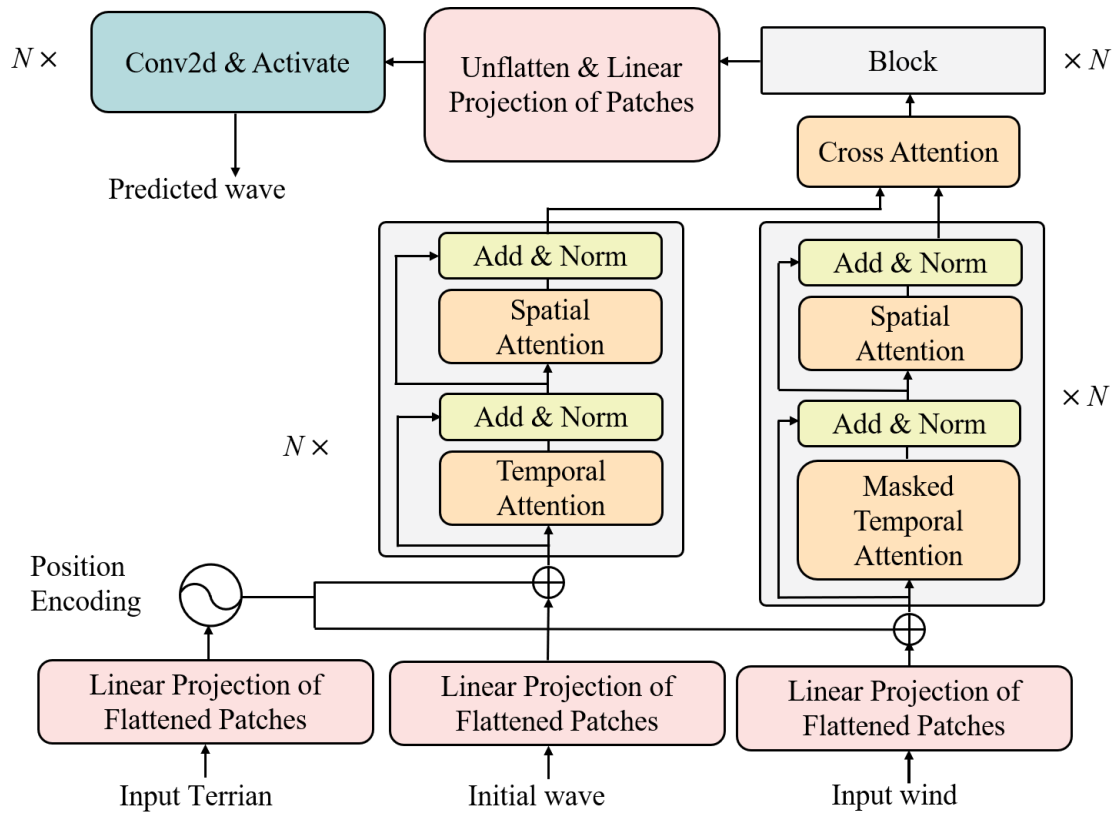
$N\times$

Conv2d & Activate

Predicted wave

Unflatten & Linear Projection of Patches

Block

$\times N$

Cross Attention

Add & Norm

Spatial Attention

Add & Norm

Temporal Attention

$N\times$

Add & Norm

Spatial Attention

Add & Norm

Masked Temporal Attention

$\times N$

Position Encoding

Linear Projection of Flattened Patches

Input Terrian

Linear Projection of Flattened Patches

Initial wave

Linear Projection of Flattened Patches

Input wind